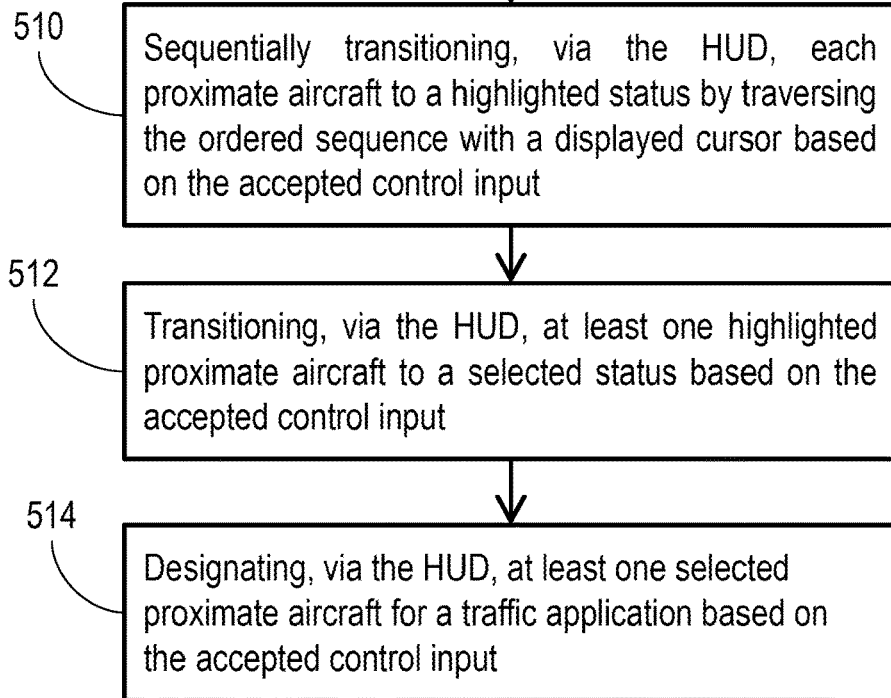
510

Sequentially transitioning, via the HUD, each proximate aircraft to a highlighted status by traversing the ordered sequence with a displayed cursor based on the accepted control input

512

Transitioning, via the HUD, at least one highlighted proximate aircraft to a selected status based on the accepted control input

514

Designating, via the HUD, at least one selected proximate aircraft for a traffic application based on the accepted control input